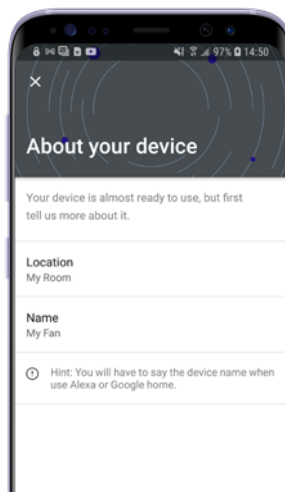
97% 14:50

×

About your device

Your device is almost ready to use, but first tell us more about it.

Location
My Room

Name
My Fan

Hint: You will have to say the device name when use Alexa or Google home.